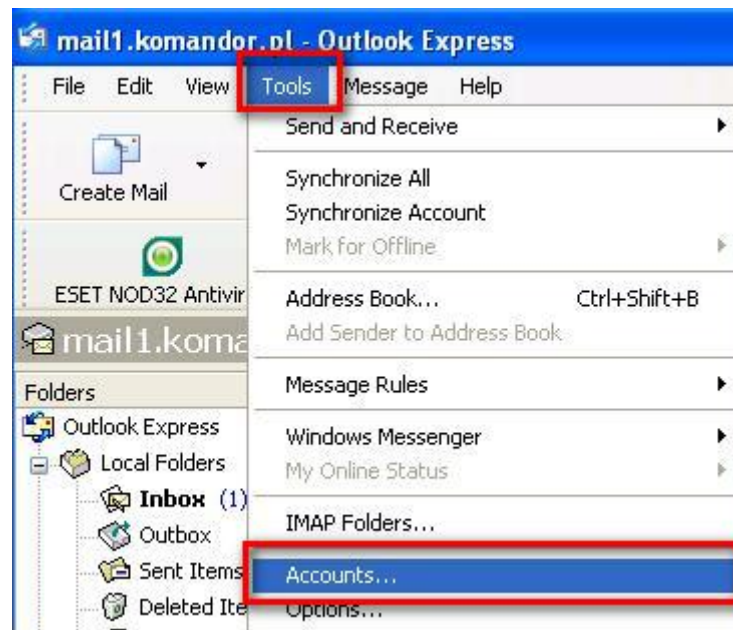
mail1.komandor.pl - Outlook Express

File Edit View Tools Message Help

Create Mail

ESET NOD32 Antivir

mail1.koma

Folders

Outlook Express

Local Folders

Inbox (1)

Outbox

Sent Items

Deleted Ite

Send and Receive

Synchronize All
Synchronize Account
Mark for Offline

Address Book... Ctrl+Shift+B
Add Sender to Address Book

Message Rules

Windows Messenger
My Online Status

IMAP Folders...

Accounts...
Options...